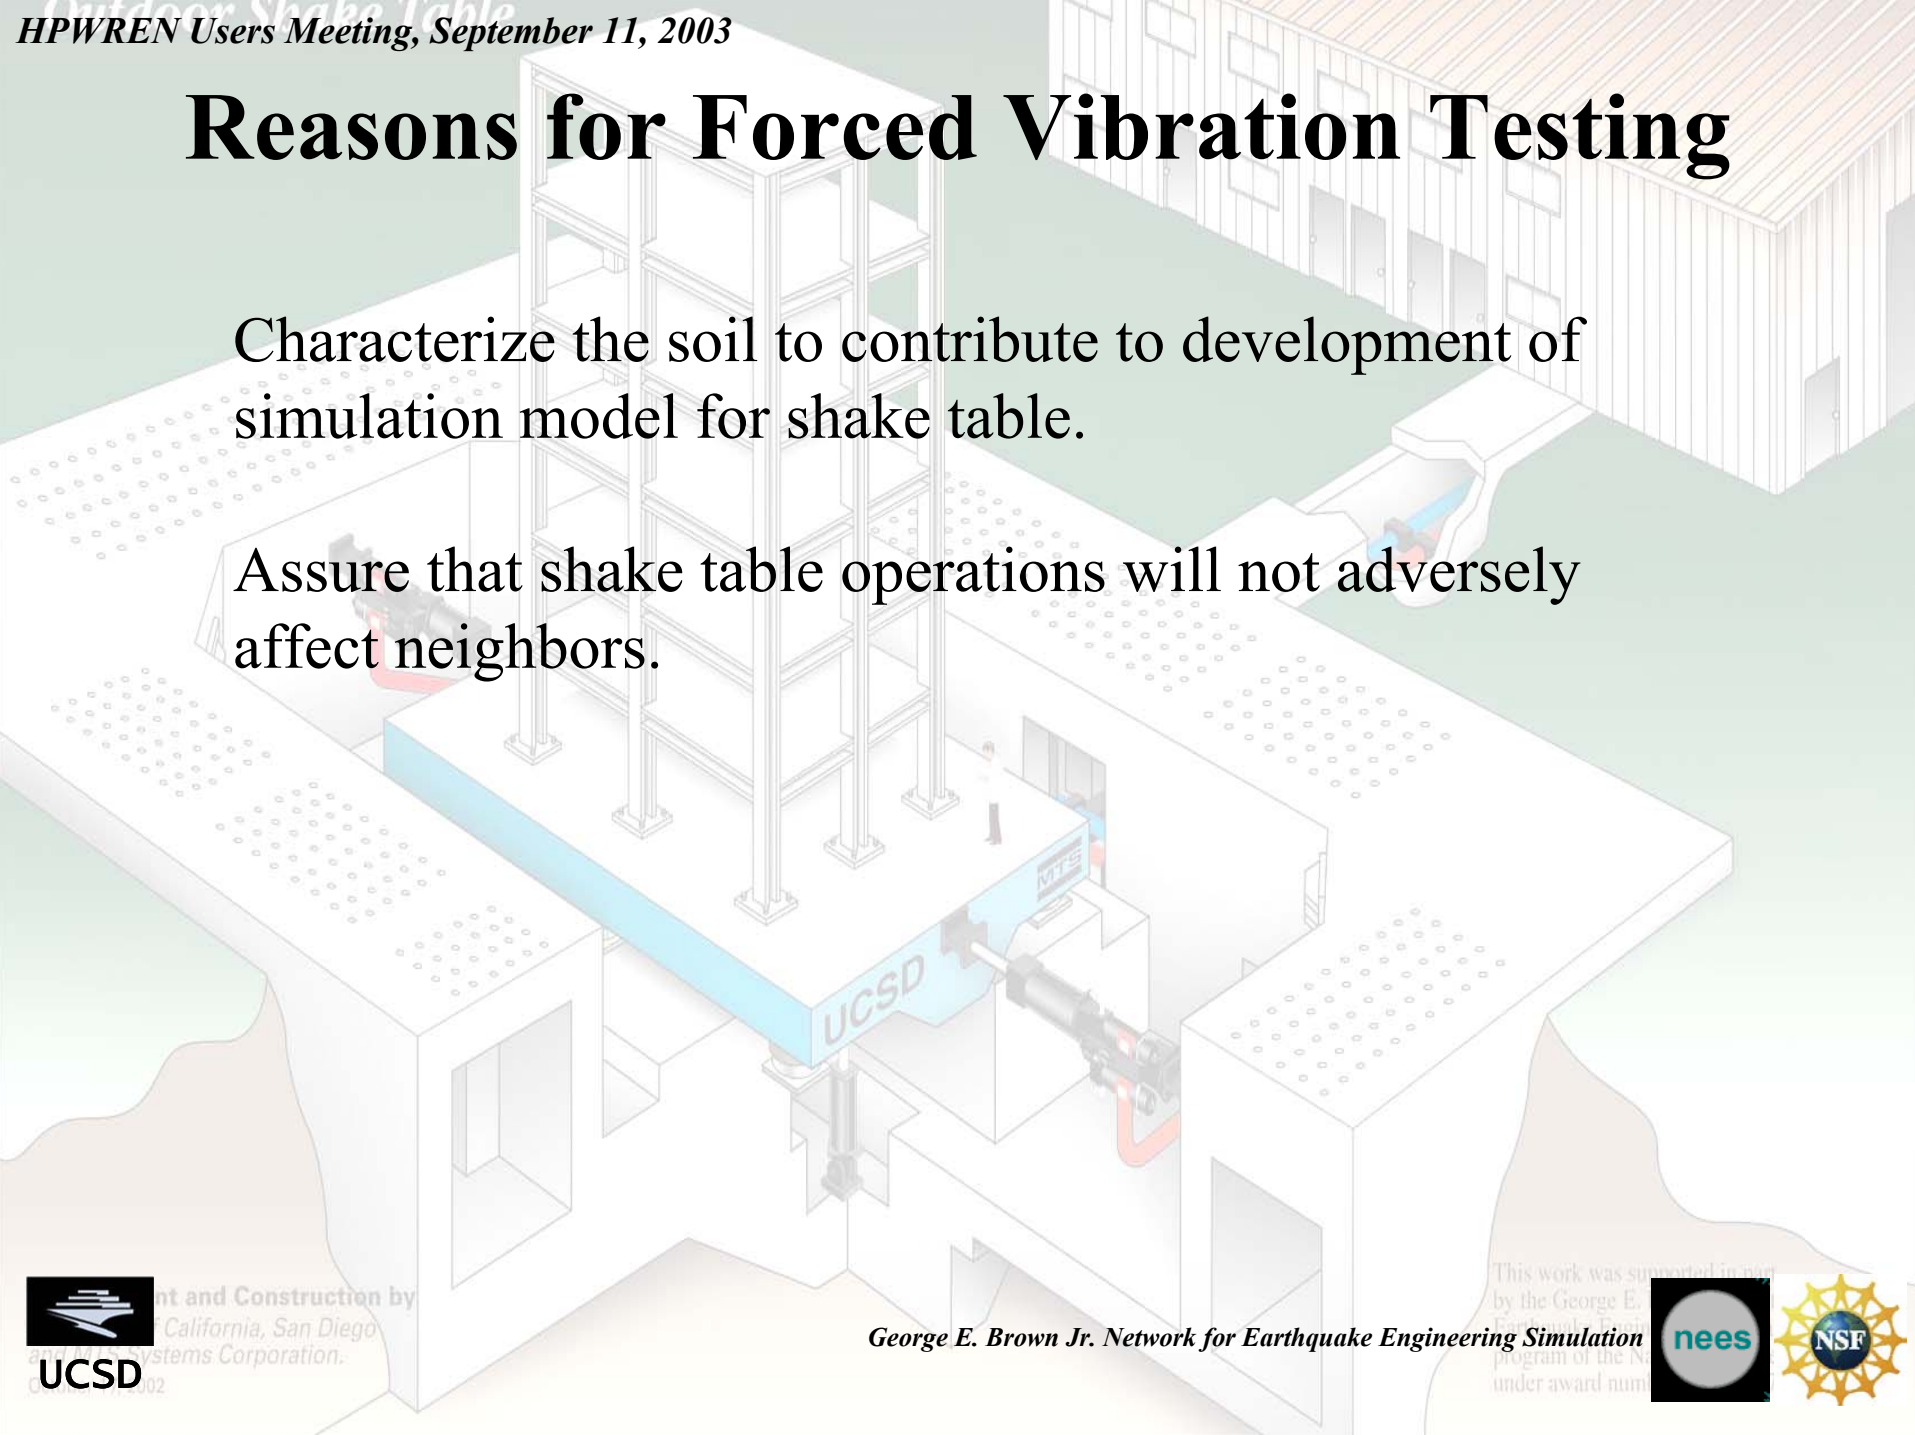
HPWREN Users Meeting, September 11, 2003

Reasons for Forced Vibration Testing

Characterize the soil to contribute to development of simulation model for shake table.

Assure that shake table operations will not adversely affect neighbors.

UCSD

MTS

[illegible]nt and Construction by
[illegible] California, San Diego
and MTS Systems Corporation.
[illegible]002

This work was supported in part
by the George E. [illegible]
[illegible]
program of the N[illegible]
under award num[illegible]

UCSD

George E. Brown Jr. Network for Earthquake Engineering Simulation

nees

NSF